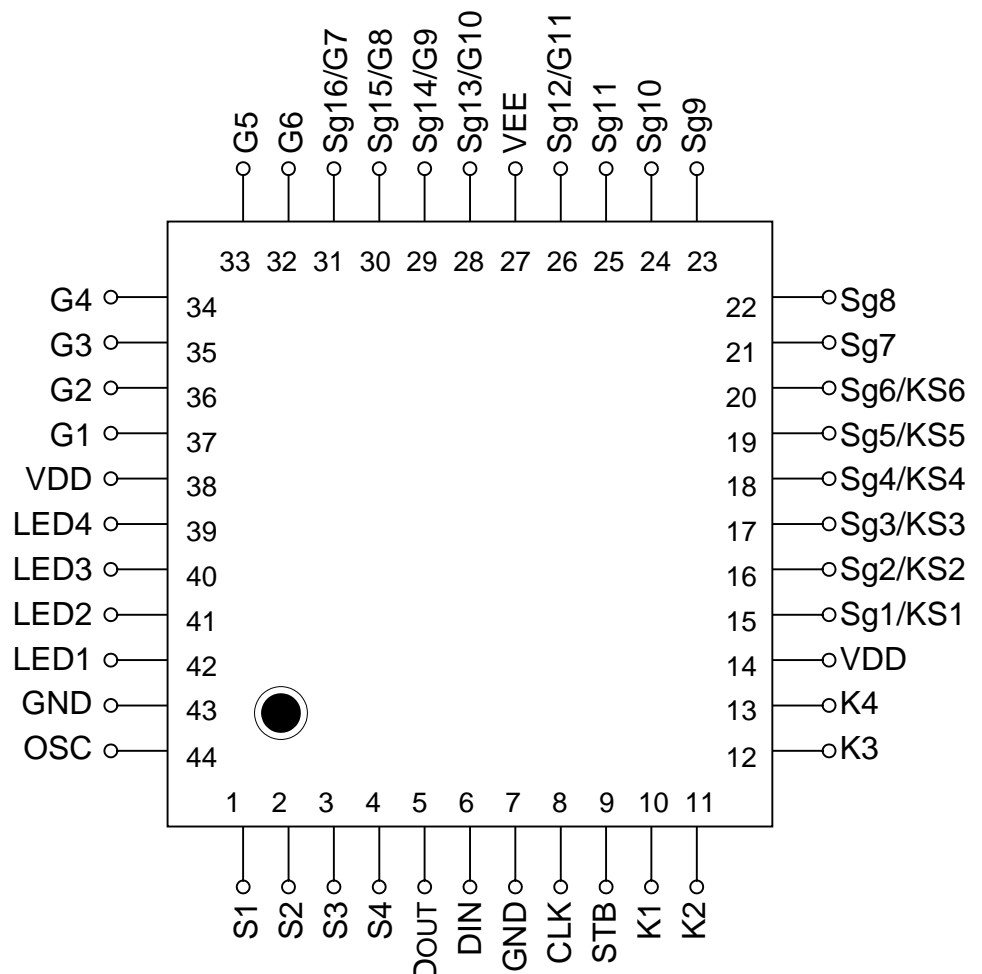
G5 G6 Sg16/G7 Sg15/G8 Sg14/G9 Sg13/G10 VEE Sg12/G11 Sg11 Sg10 Sg9

33 32 31 30 29 28 27 26 25 24 23

G4 34
G3 35
G2 36
G1 37
VDD 38
LED4 39
LED3 40
LED2 41
LED1 42
GND 43
OSC 44

22 Sg8
21 Sg7
20 Sg6/KS6
19 Sg5/KS5
18 Sg4/KS4
17 Sg3/KS3
16 Sg2/KS2
15 Sg1/KS1
14 VDD
13 K4
12 K3

1 2 3 4 5 6 7 8 9 10 11

S1 S2 S3 S4 DOUT DIN GND CLK STB K1 K2